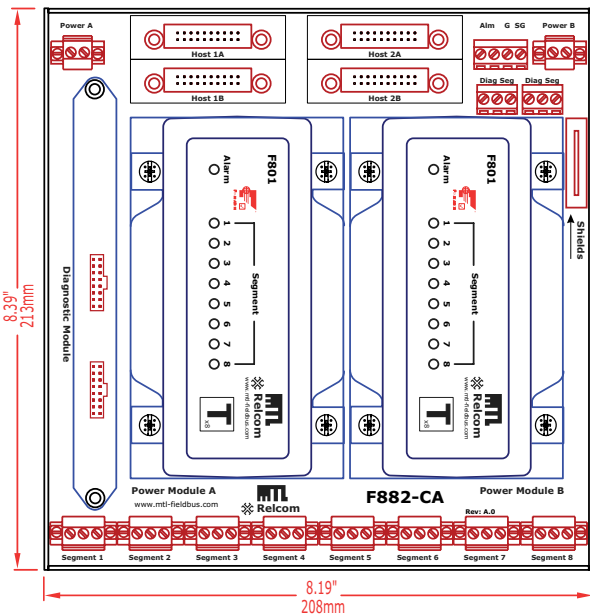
Power A

Host 1A

Host 1B

Host 2A

Host 2B

Alm G SG

Power B

Diag Seg

Diag Seg

Diagnostic Module

F801

Alarm

1
2
3
4
5
6
7
8

Segment

www.mtl-fieldbus.com

Relcom

x8

F801

Alarm

1
2
3
4
5
6
7
8

Segment

www.mtl-fieldbus.com

Relcom

x8

Shields

Power Module A

www.mtl-fieldbus.com

MTL

Relcom

F882-CA

Power Module B

Rev: A.0

Segment 1
Segment 2
Segment 3
Segment 4
Segment 5
Segment 6
Segment 7
Segment 8

8.39"
213mm

8.19"
208mm